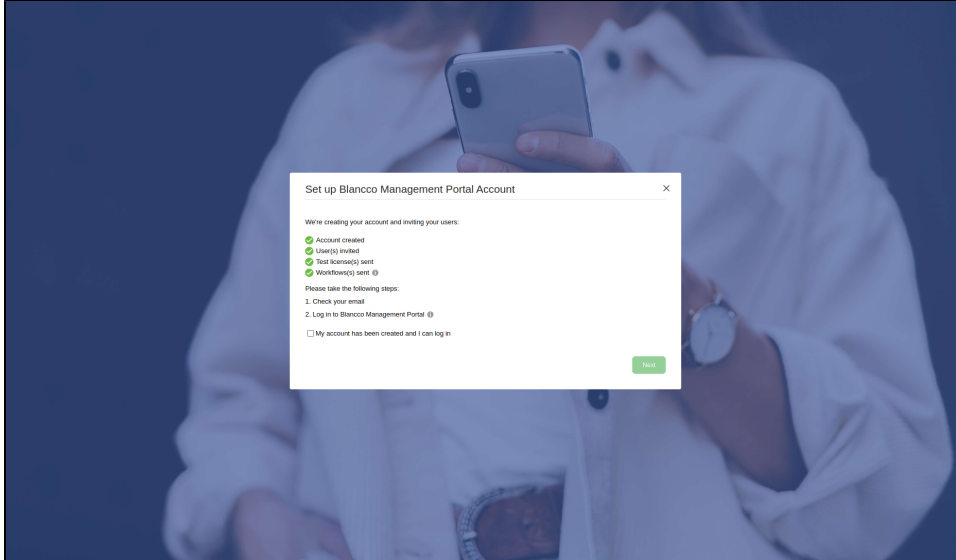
Set up Blancco Management Portal Account

×

We're creating your account and inviting your users:

Account created
User(s) invited
Test license(s) sent
Workflows(s) sent

Please take the following steps:

1. Check your email

2. Log in to Blancco Management Portal

My account has been created and I can log in

Next